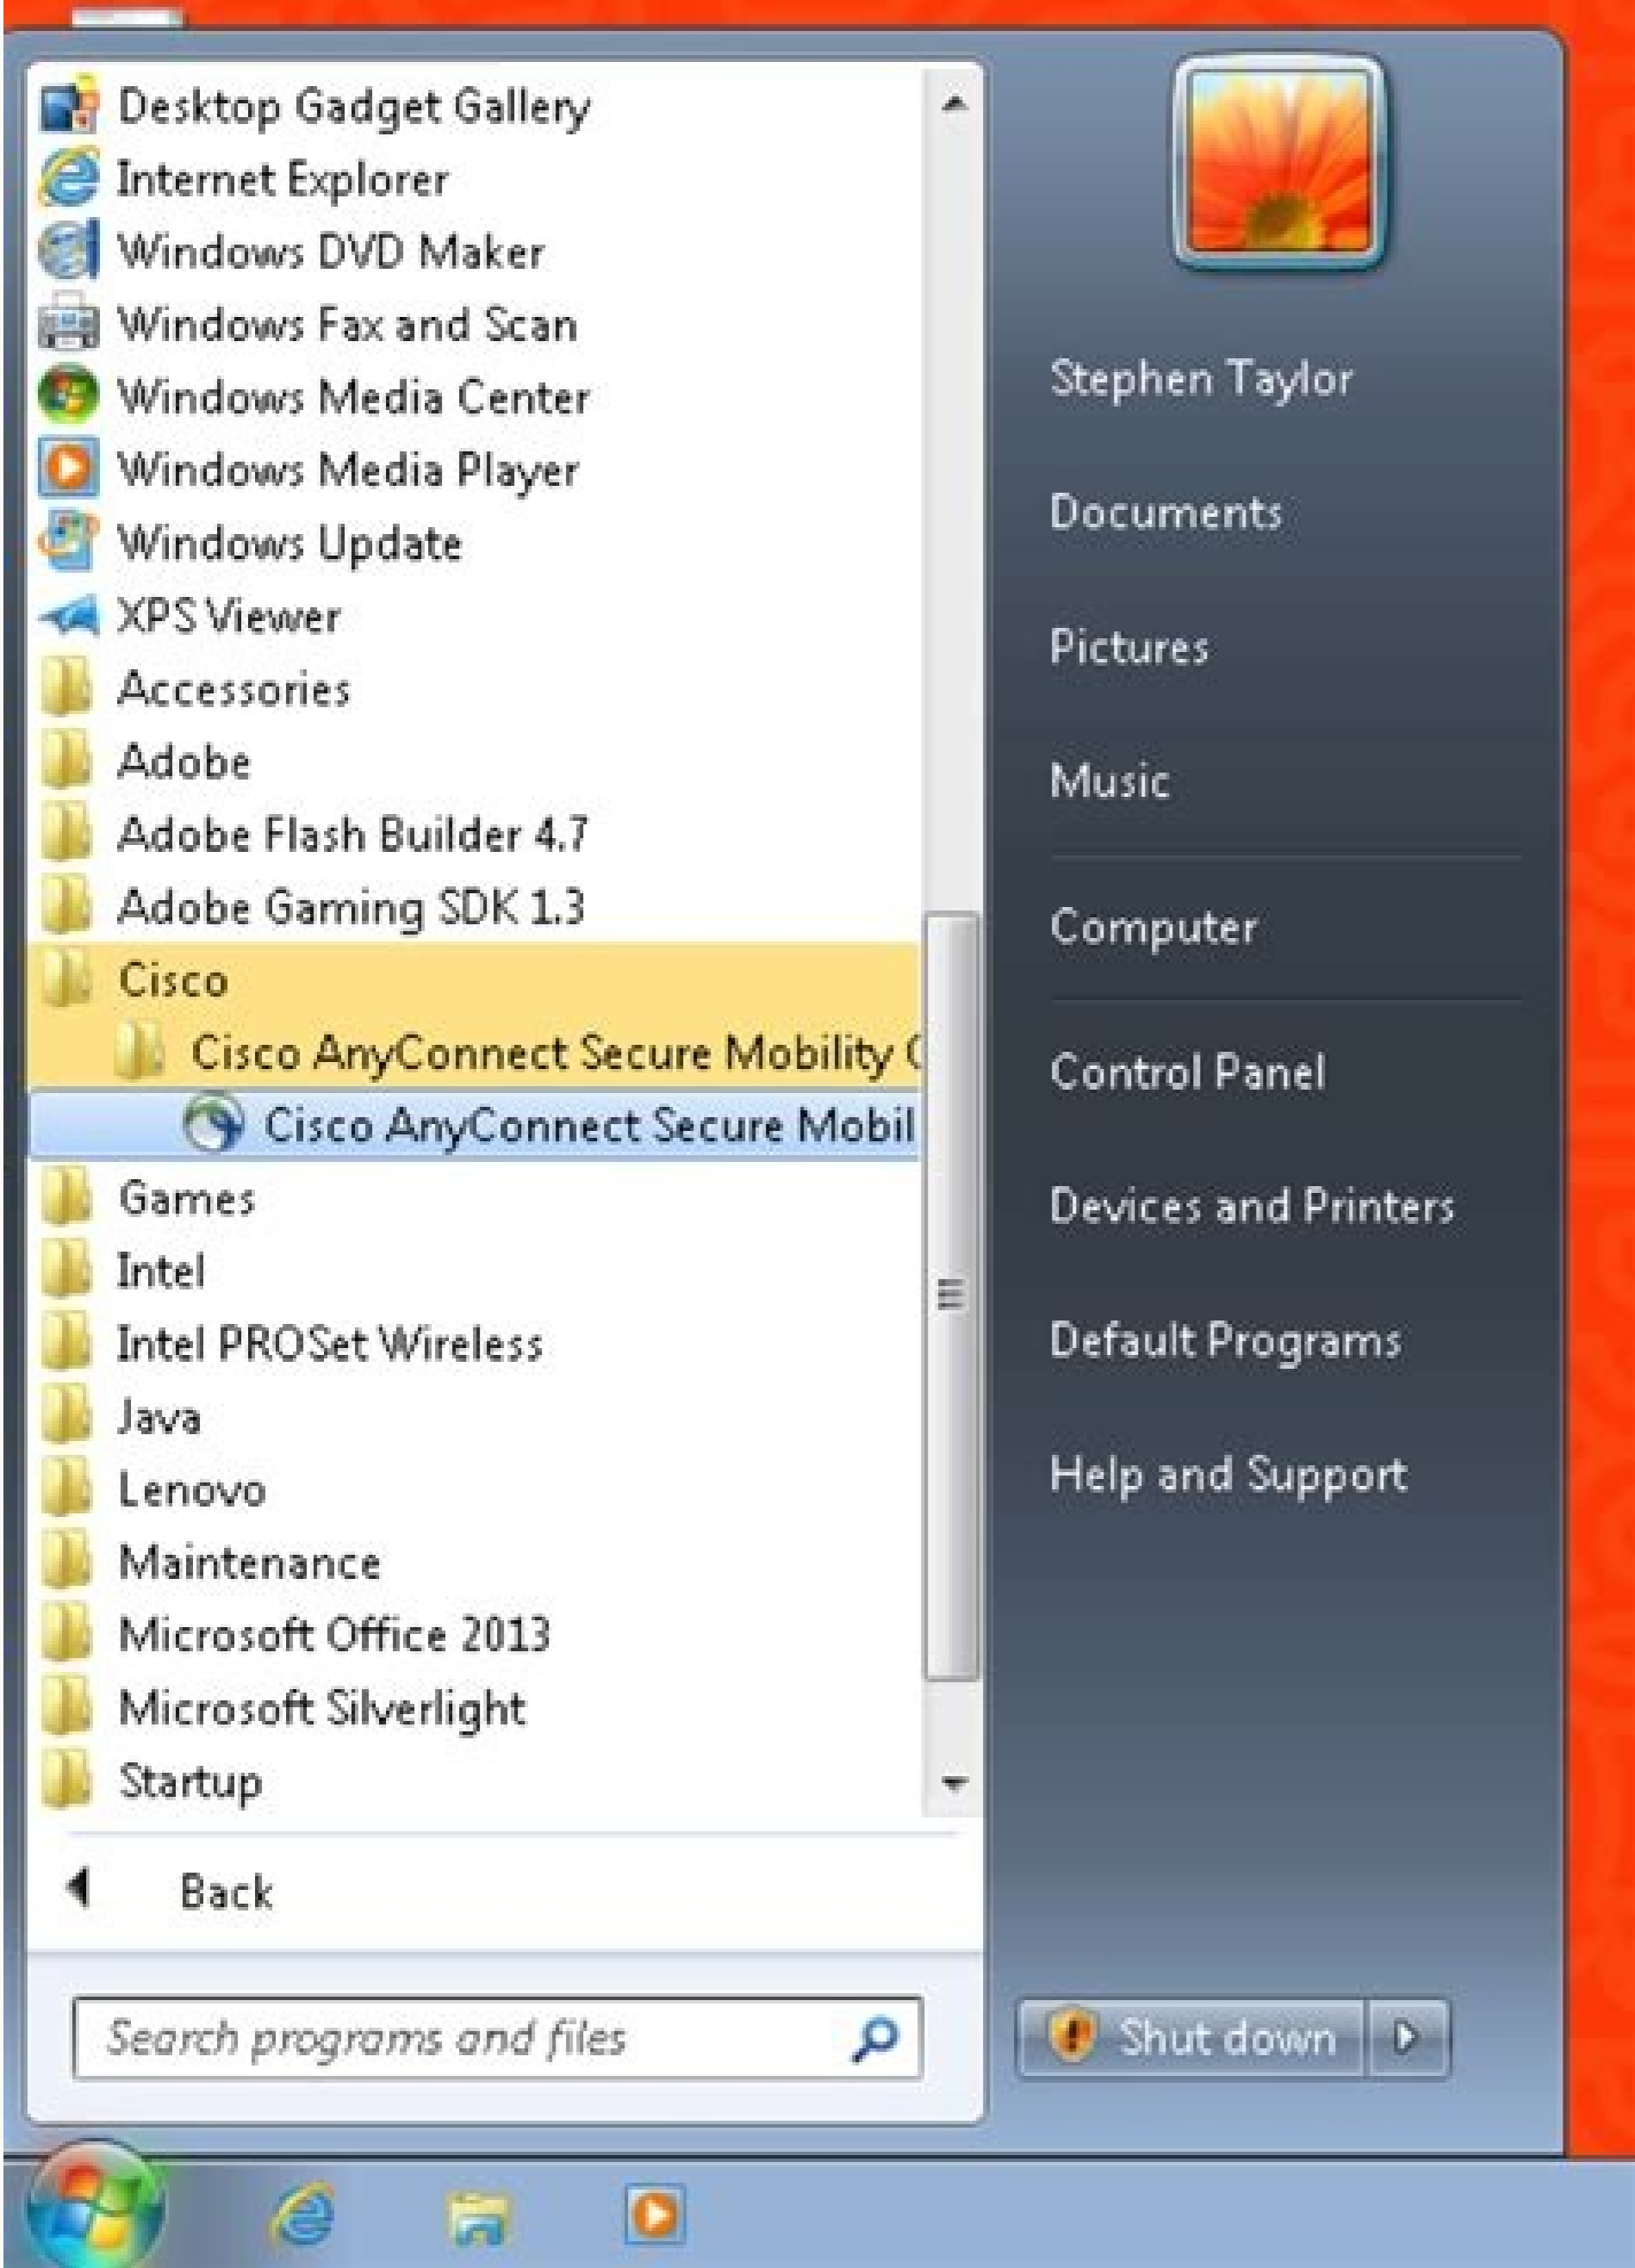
Desktop Gadget Gallery
Internet Explorer
Windows DVD Maker
Windows Fax and Scan
Windows Media Center
Windows Media Player
Windows Update
XPS Viewer
Accessories
Adobe
Adobe Flash Builder 4.7
Adobe Gaming SDK 1.3
Cisco
Cisco AnyConnect Secure Mobility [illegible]
Cisco AnyConnect Secure Mobil
Games
Intel
Intel PROSet Wireless
Java
Lenovo
Maintenance
Microsoft Office 2013
Microsoft Silverlight
Startup
Back
Search programs and files

Stephen Taylor
Documents
Pictures
Music
Computer
Control Panel
Devices and Printers
Default Programs
Help and Support
Shut down